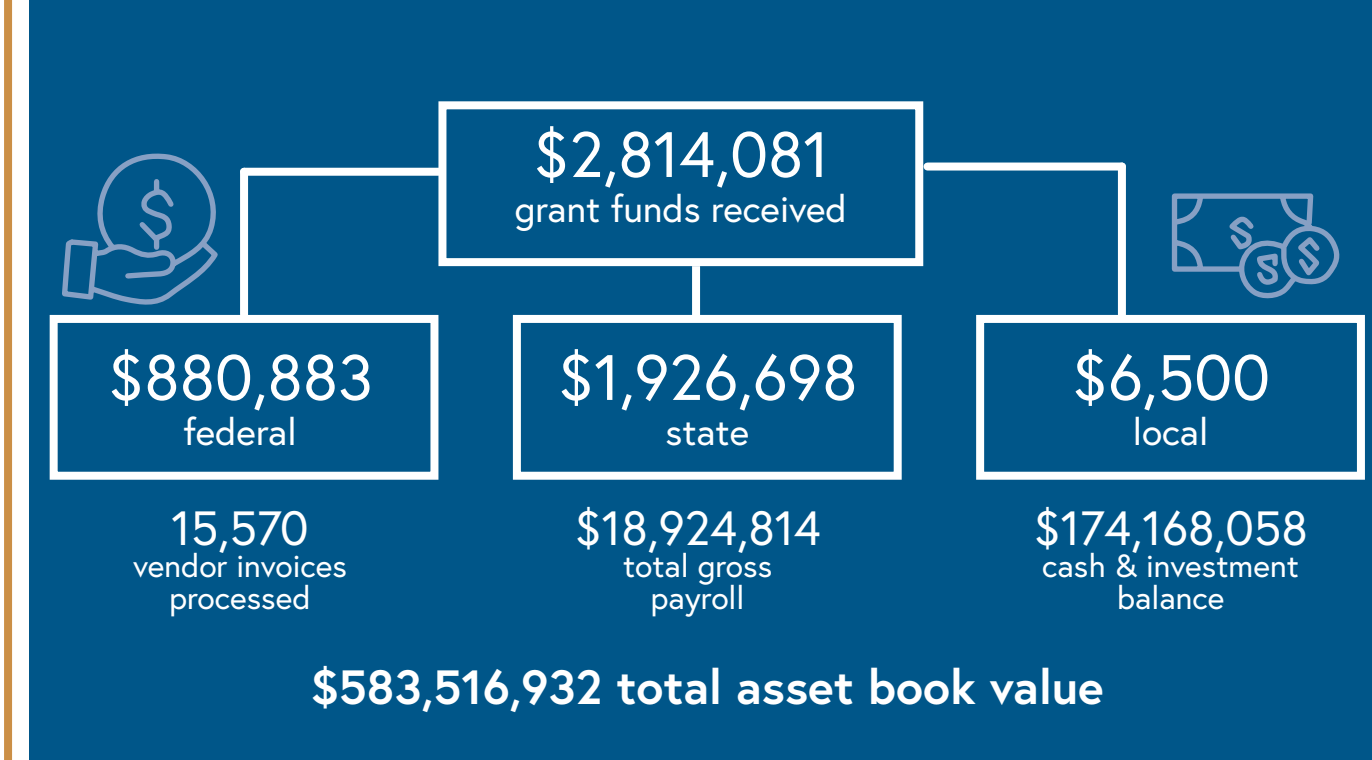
$2,814,081
grant funds received

$880,883
federal

$1,926,698
state

$6,500
local

15,570
vendor invoices processed

$18,924,814
total gross payroll

$174,168,058
cash & investment balance

$583,516,932 total asset book value